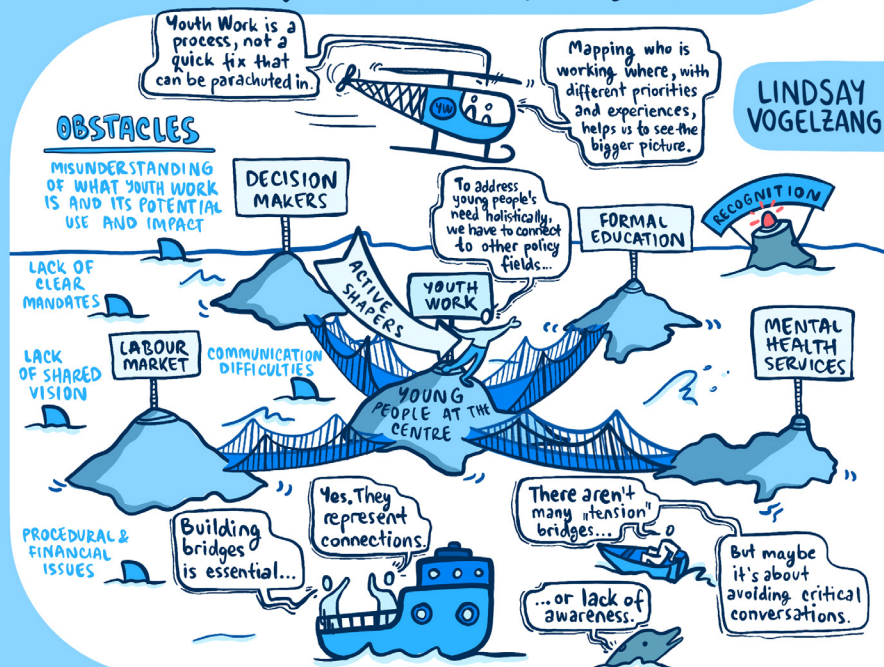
Youth Work is a process, not a quick fix that can be parachuted in.

YW

Mapping who is working where, with different priorities and experiences, helps us to see the bigger picture.

LINDSAY VOGELZANG

OBSTACLES

MISUNDERSTANDING OF WHAT YOUTH WORK IS AND ITS POTENTIAL USE AND IMPACT

DECISION MAKERS

To address young people's need holistically, we have to connect to other policy fields...

FORMAL EDUCATION

RECOGNITION

LACK OF CLEAR MANDATES

ACTIVE SHAPERS

YOUTH WORK

LACK OF SHARED VISION

LABOUR MARKET

COMMUNICATION DIFFICULTIES

MENTAL HEALTH SERVICES

YOUNG PEOPLE AT THE CENTRE

PROCEDURAL & FINANCIAL ISSUES

Building bridges is essential...

Yes. They represent connections.

There aren't many „tension" bridges...

But maybe it's about avoiding critical conversations.

...or lack of awareness.